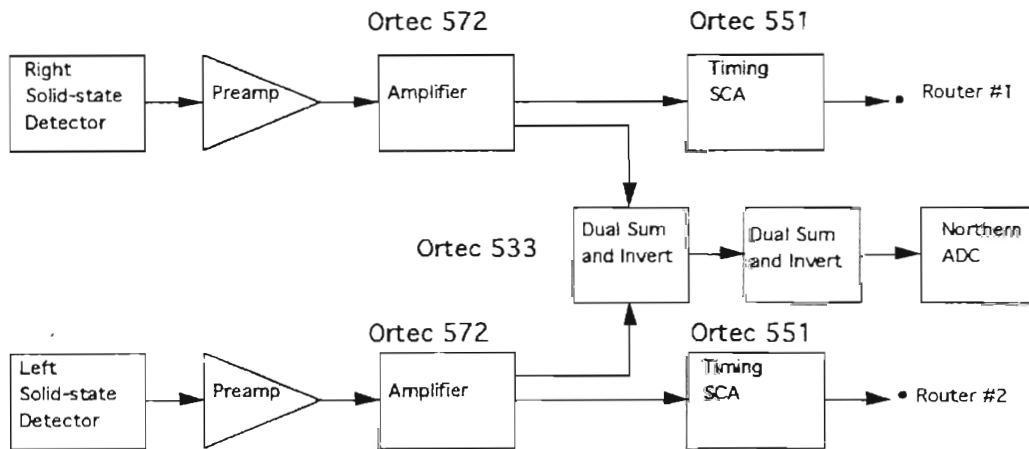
Ortec 572

Ortec 551

Right Solid-state Detector

Preamp

Amplifier

Timing SCA

Router #1

Ortec 533

Dual Sum and Invert

Dual Sum and Invert

Northern ADC

Ortec 572

Ortec 551

Left Solid-state Detector

Preamp

Amplifier

Timing SCA

Router #2